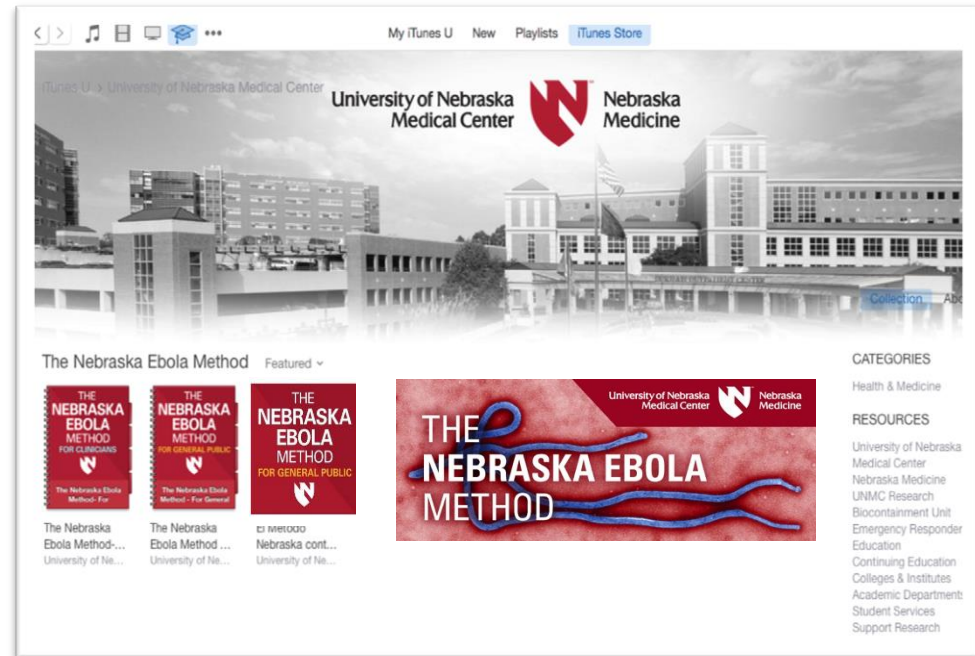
My iTunes U New Playlists iTunes Store

iTunes U > University of Nebraska Medical Center

University of Nebraska Medical Center

Nebraska Medicine

Collection Abo

The Nebraska Ebola Method Featured

THE NEBRASKA EBOLA METHOD FOR CLINICIANS

The Nebraska Ebola Method- For

THE NEBRASKA EBOLA METHOD FOR GENERAL PUBLIC

The Nebraska Ebola Method – For General

THE NEBRASKA EBOLA METHOD FOR GENERAL PUBLIC

The Nebraska Ebola Method-...
University of Ne...

The Nebraska Ebola Method ...
University of Ne...

El Método Nebraska cont...
University of Ne...

University of Nebraska Medical Center

Nebraska Medicine

THE NEBRASKA EBOLA METHOD

CATEGORIES

Health & Medicine

RESOURCES

University of Nebraska Medical Center
Nebraska Medicine
UNMC Research
Biocontainment Unit
Emergency Responder Education
Continuing Education
Colleges & Institutes
Academic Department
Student Services
Support Research